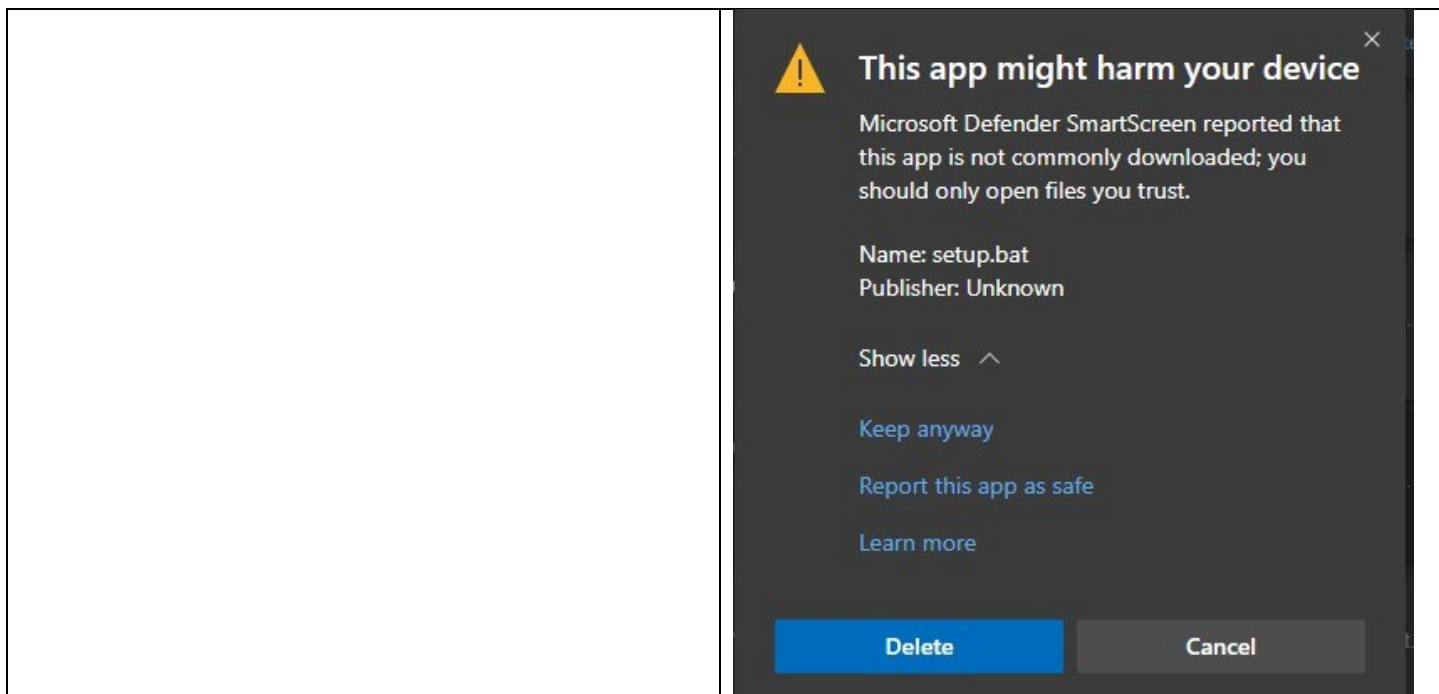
This app might harm your device

Microsoft Defender SmartScreen reported that this app is not commonly downloaded; you should only open files you trust.

Name: setup.bat
Publisher: Unknown

Show less

Keep anyway

Report this app as safe

Learn more

Delete

Cancel